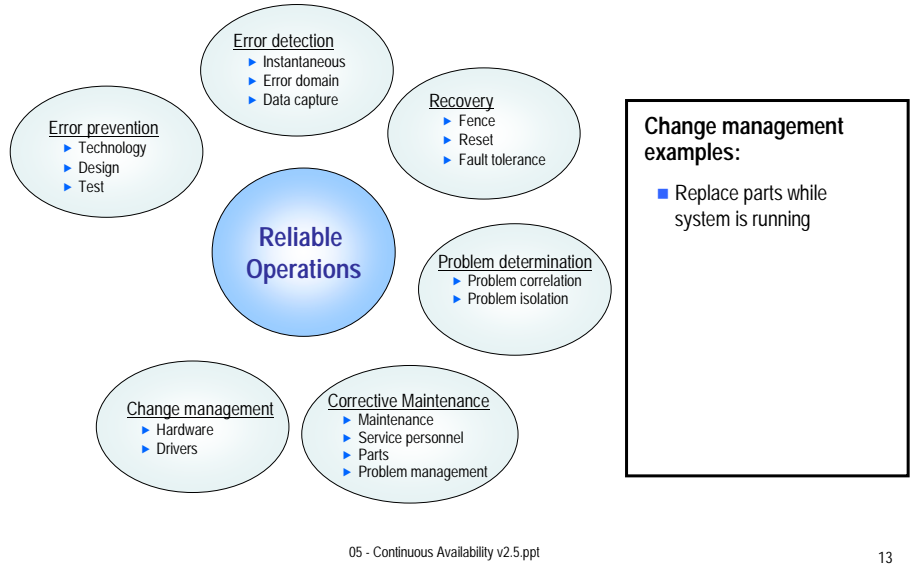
Error detection
- Instantaneous
- Error domain
- Data capture

Error prevention
- Technology
- Design
- Test

Recovery
- Fence
- Reset
- Fault tolerance

Reliable Operations

Problem determination
- Problem correlation
- Problem isolation

Change management
- Hardware
- Drivers

Corrective Maintenance
- Maintenance
- Service personnel
- Parts
- Problem management

Change management examples:

- Replace parts while system is running

05 - Continuous Availability v2.5.ppt

13